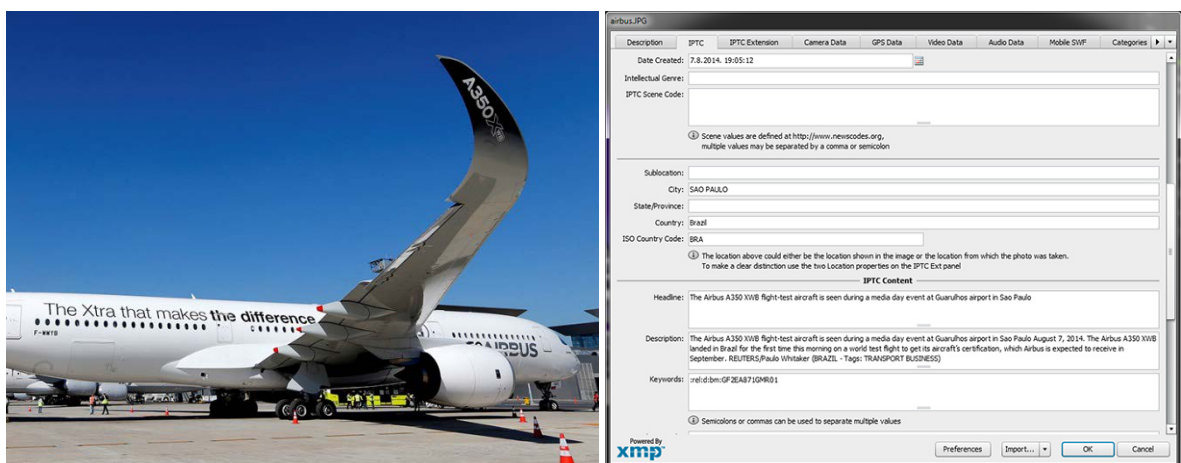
A350XWB

The Xtra that makes the difference

F-WWYB

AIRBUS

airbus.JPG

Description | IPTC | IPTC Extension | Camera Data | GPS Data | Video Data | Audio Data | Mobile SWF | Categories

Date Created: 7.8.2014. 19:05:12

Intellectual Genre:

IPTC Scene Code:

Scene values are defined at http://www.newscodes.org, multiple values may be separated by a comma or semicolon

Sublocation:

City: SAO PAULO

State/Province:

Country: Brazil

ISO Country Code: BRA

The location above could either be the location shown in the image or the location from which the photo was taken. To make a clear distinction use the two Location properties on the IPTC Ext panel

IPTC Content

Headline: The Airbus A350 XWB flight-test aircraft is seen during a media day event at Guarulhos airport in Sao Paulo

Description: The Airbus A350 XWB flight-test aircraft is seen during a media day event at Guarulhos airport in Sao Paulo August 7, 2014. The Airbus A350 XWB landed in Brazil for the first time this morning on a world test flight to get its aircraft's certification, which Airbus is expected to receive in September. REUTERS/Paulo Whitaker (BRAZIL - Tags: TRANSPORT BUSINESS)

Keywords: :rel:d:bm:GF2EA871GMR01

Semicolons or commas can be used to separate multiple values

Powered By xmp

Preferences | Import... | OK | Cancel